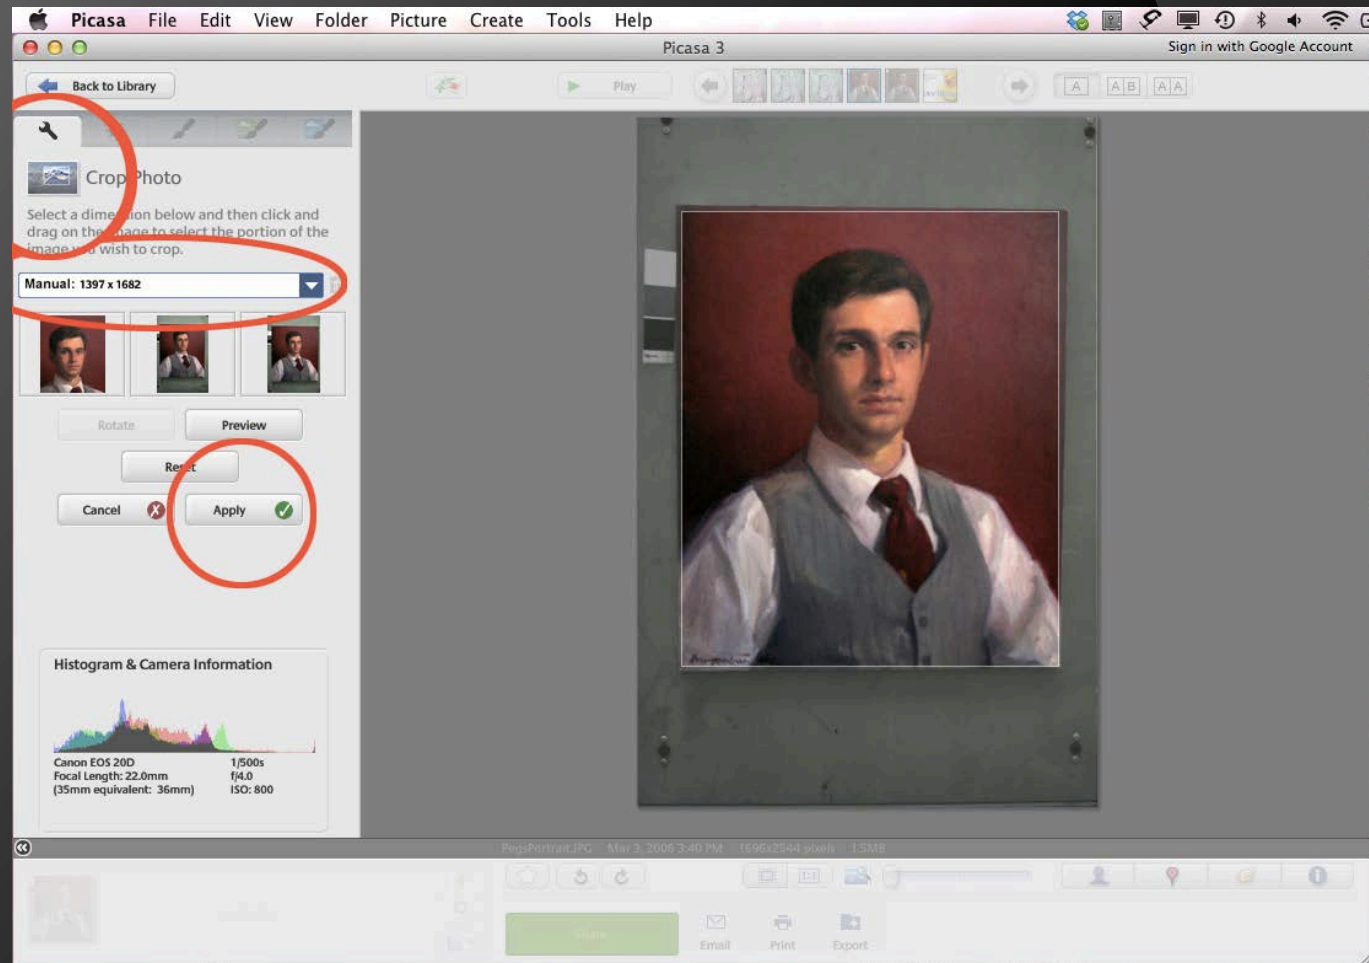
Picasa File Edit View Folder Picture Create Tools Help

Picasa 3

Sign in with Google Account

Back to Library

Play

A AB AA

Crop Photo

Select a dime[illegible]on below and then click and drag on the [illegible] to select the portion of the image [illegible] wish to crop.

Manual: 1397 x 1682

Rotate

Preview

Re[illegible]t

Cancel

Apply

Histogram & Camera Information

Canon EOS 20D
Focal Length: 22.0mm
(35mm equivalent: 36mm)

1/500s
f/4.0
ISO: 800

PegsPortrait.JPG Mar 3, 2006 3:40 PM 1696x2544 pixels 1.5MB

Share

Email

Print

Export